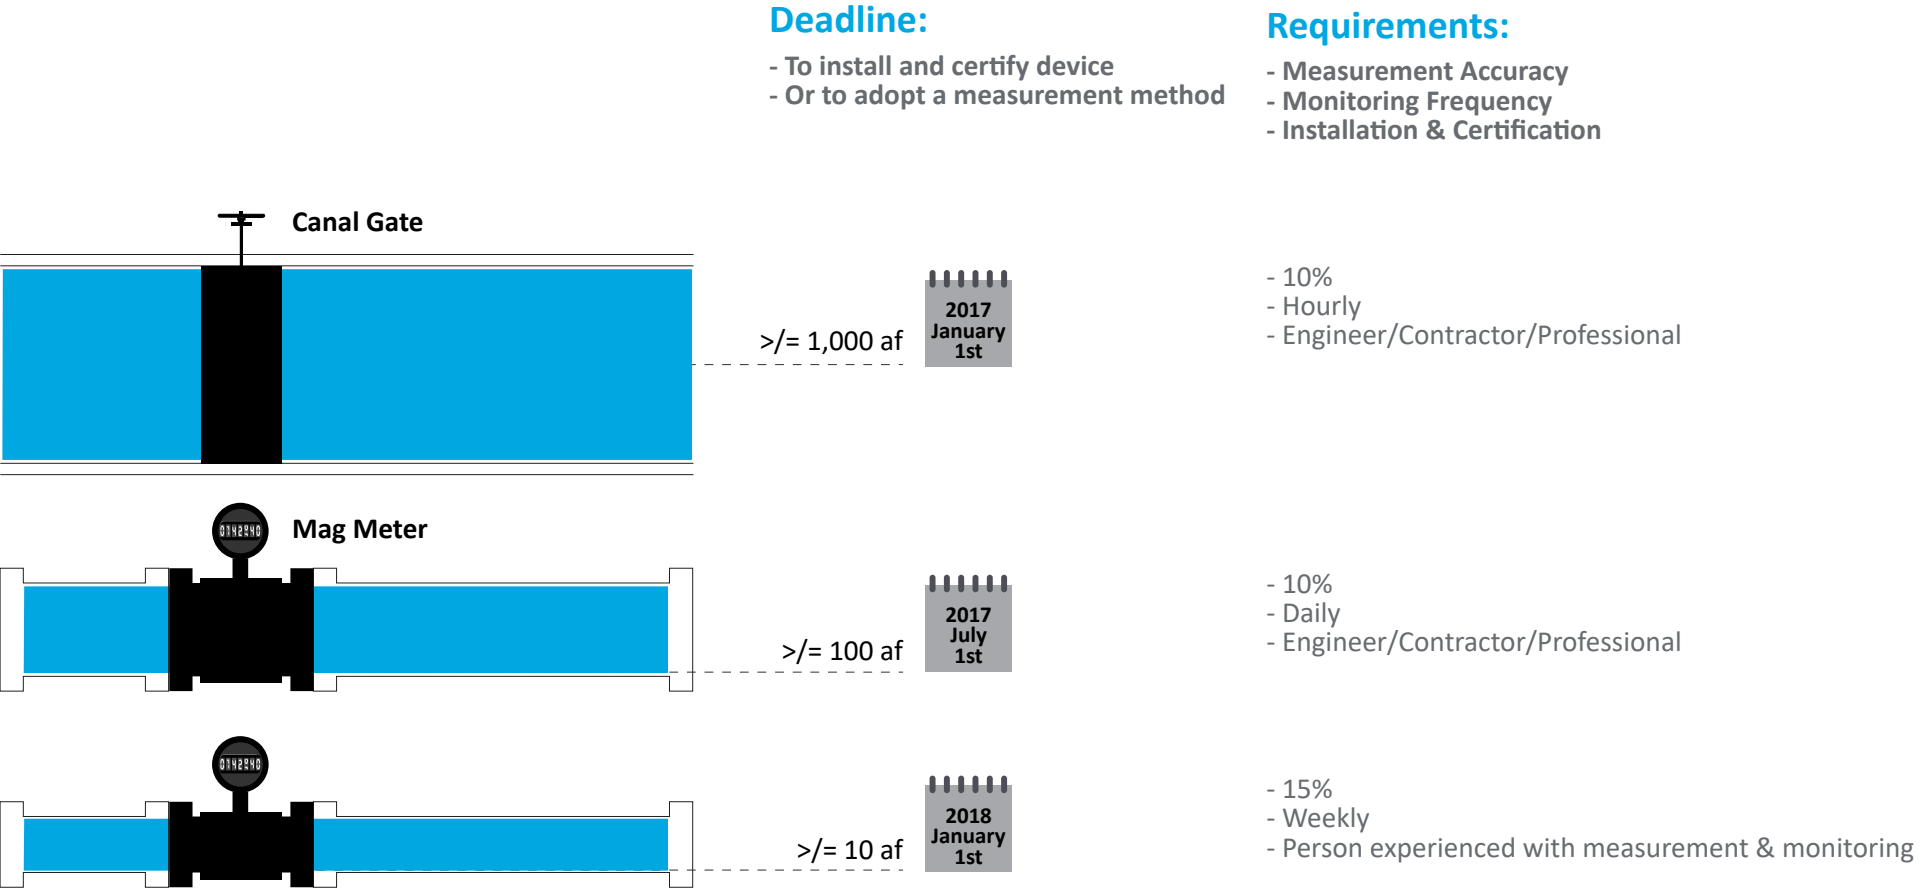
Deadline:

- To install and certify device
- Or to adopt a measurement method

Requirements:

- Measurement Accuracy
- Monitoring Frequency
- Installation & Certification

Canal Gate

>/= 1,000 af

2017 January 1st

- 10%
- Hourly
- Engineer/Contractor/Professional

Mag Meter

0142940

>/= 100 af

2017 July 1st

- 10%
- Daily
- Engineer/Contractor/Professional

0142940

>/= 10 af

2018 January 1st

- 15%
- Weekly
- Person experienced with measurement & monitoring